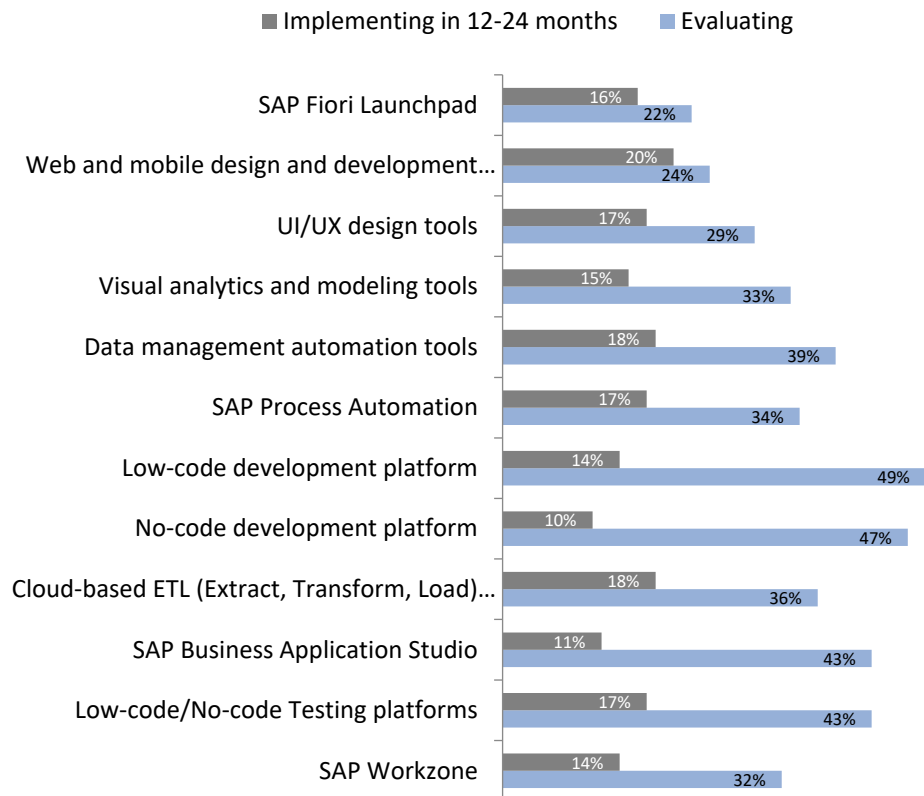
Implementing in 12-24 months Evaluating

| | Implementing in 12-24 months | Evaluating |
|---|---|---|
| SAP Fiori Launchpad | 16% | 22% |
| Web and mobile design and development… | 20% | 24% |
| UI/UX design tools | 17% | 29% |
| Visual analytics and modeling tools | 15% | 33% |
| Data management automation tools | 18% | 39% |
| SAP Process Automation | 17% | 34% |
| Low-code development platform | 14% | 49% |
| No-code development platform | 10% | 47% |
| Cloud-based ETL (Extract, Transform, Load)… | 18% | 36% |
| SAP Business Application Studio | 11% | 43% |
| Low-code/No-code Testing platforms | 17% | 43% |
| SAP Workzone | 14% | 32% |